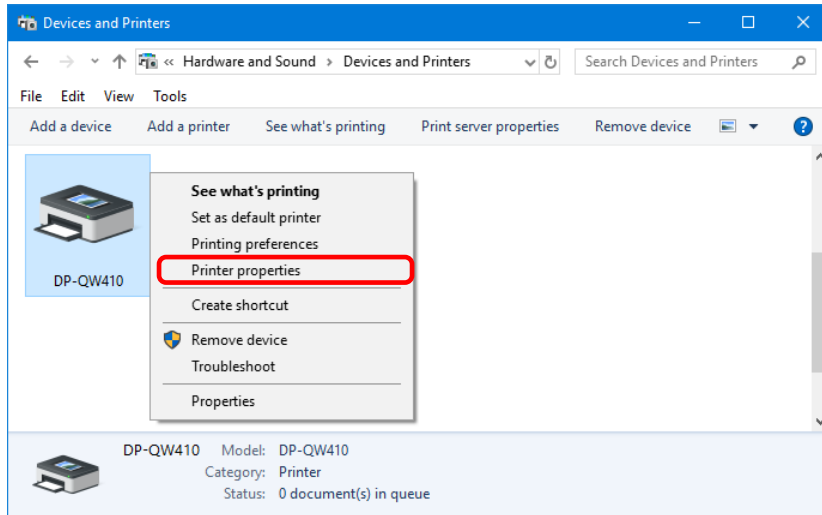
Devices and Printers

« Hardware and Sound › Devices and Printers

Search Devices and Printers

File Edit View Tools

Add a device Add a printer See what's printing Print server properties Remove device

DP-QW410

See what's printing
Set as default printer
Printing preferences
Printer properties
Create shortcut
Remove device
Troubleshoot
Properties

DP-QW410 Model: DP-QW410
Category: Printer
Status: 0 document(s) in queue